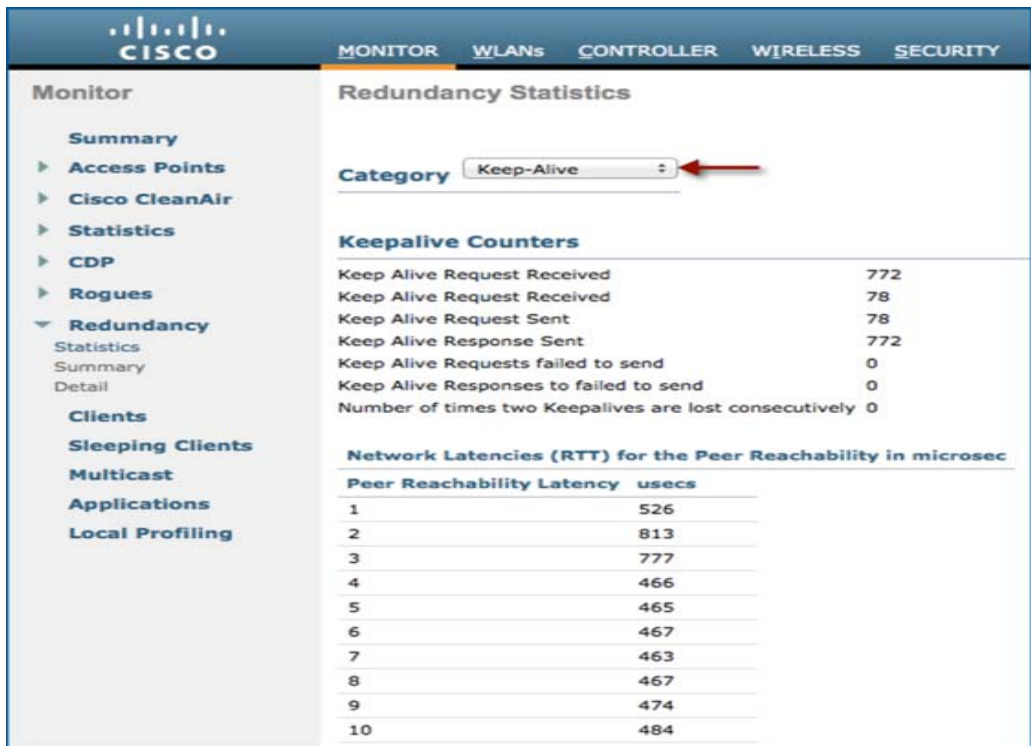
CISCO

MONITOR WLANs CONTROLLER WIRELESS SECURITY

Monitor

Summary
Access Points
Cisco CleanAir
Statistics
CDP
Rogues
Redundancy
Statistics
Summary
Detail
Clients
Sleeping Clients
Multicast
Applications
Local Profiling

Redundancy Statistics

Category Keep-Alive

Keepalive Counters

| | |
|---|---|
| Keep Alive Request Received | 772 |
| Keep Alive Request Received | 78 |
| Keep Alive Request Sent | 78 |
| Keep Alive Response Sent | 772 |
| Keep Alive Requests failed to send | 0 |
| Keep Alive Responses to failed to send | 0 |
| Number of times two Keepalives are lost consecutively | 0 |

Network Latencies (RTT) for the Peer Reachability in microsec

| Peer Reachability Latency | usecs |
|---|---|
| 1 | 526 |
| 2 | 813 |
| 3 | 777 |
| 4 | 466 |
| 5 | 465 |
| 6 | 467 |
| 7 | 463 |
| 8 | 467 |
| 9 | 474 |
| 10 | 484 |